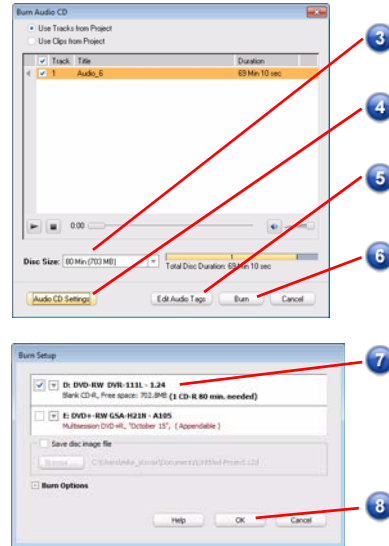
Burn Audio CD

Use Tracks from Project

Use Clips from Project

| | Track | Title | Duration |
|---|---|---|---|
| ✓ | 1 | Audio_6 | 69 Min 10 sec |

0:00

Disc Size: 80 Min (703 MB)

Total Disc Duration: 69 Min 10 sec

Audio CD Settings

Edit Audio Tags

Burn

Cancel

3

4

5

6

Burn Setup

D: DVD-RW DVR-111L - 1.24

Blank CD-R, Free space: 702.8MB (1 CD-R 80 min. needed)

E: DVD+-RW GSA-H21N - A105

Multisession DVD+R, "October 15", ( Appendable )

Save disc image file

Browse

C:\Users\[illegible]\Documents\Untitled Project.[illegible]

Burn Options

Help

OK

Cancel

7

8